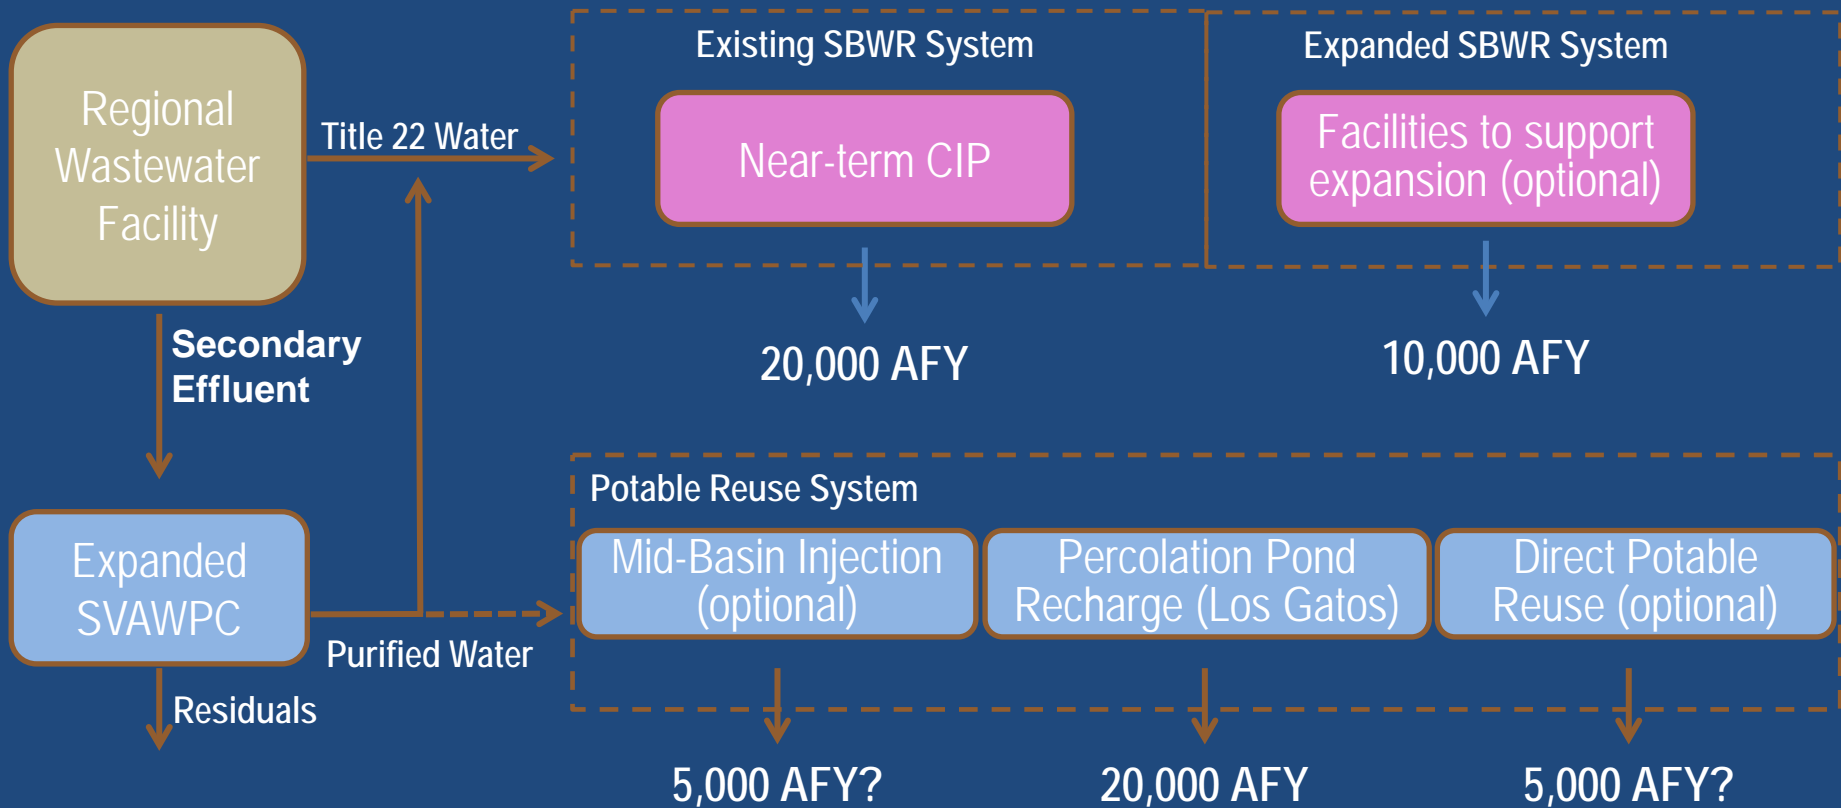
Regional Wastewater Facility

Title 22 Water

Existing SBWR System

Near-term CIP

20,000 AFY

Expanded SBWR System

Facilities to support expansion (optional)

10,000 AFY

Secondary Effluent

Expanded SVAWPC

Purified Water

Residuals

Potable Reuse System

Mid-Basin Injection (optional)

Percolation Pond Recharge (Los Gatos)

Direct Potable Reuse (optional)

5,000 AFY?

20,000 AFY

5,000 AFY?